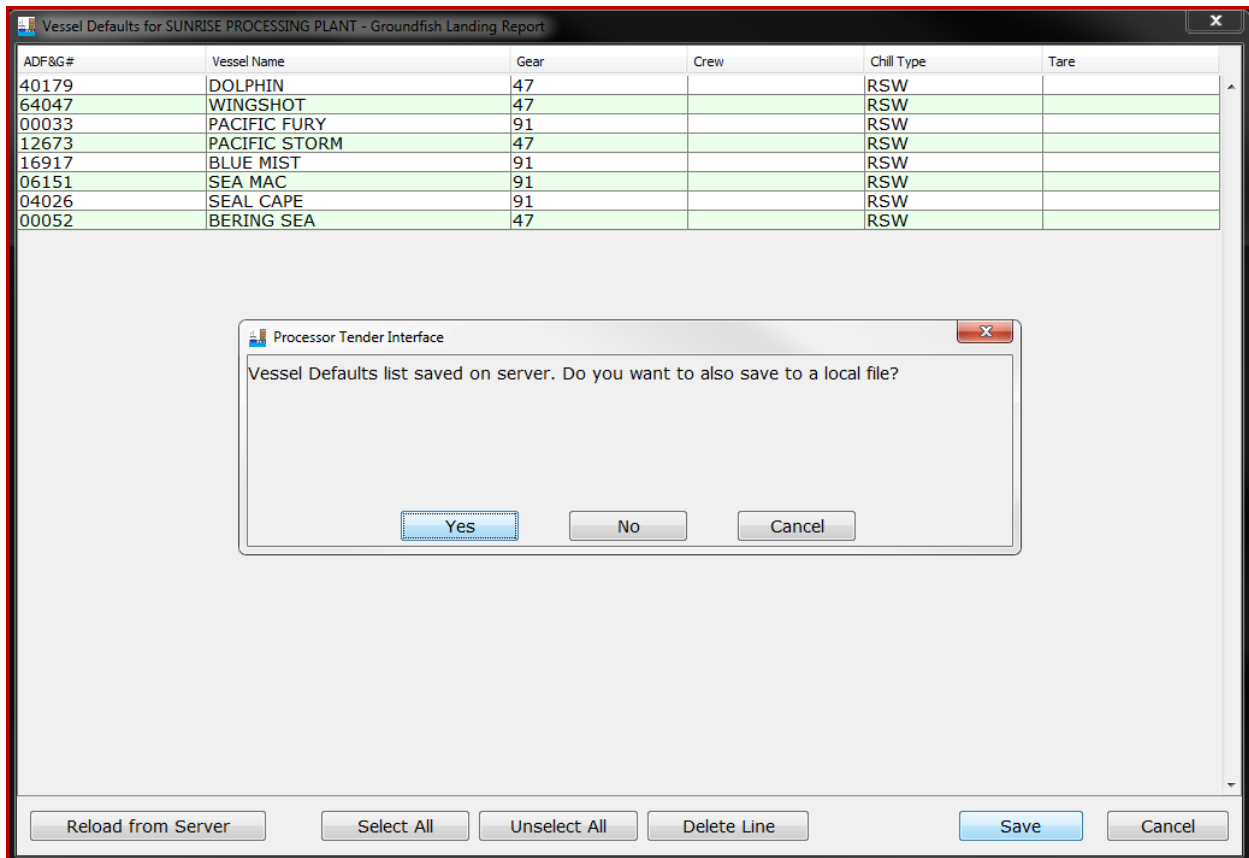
Vessel Defaults for SUNRISE PROCESSING PLANT - Groundfish Landing Report

| ADF&G# | Vessel Name | Gear | Crew | Chill Type | Tare |
|---|---|---|---|---|---|
| 40179 | DOLPHIN | 47 | | RSW | |
| 64047 | WINGSHOT | 47 | | RSW | |
| 00033 | PACIFIC FURY | 91 | | RSW | |
| 12673 | PACIFIC STORM | 47 | | RSW | |
| 16917 | BLUE MIST | 91 | | RSW | |
| 06151 | SEA MAC | 91 | | RSW | |
| 04026 | SEAL CAPE | 91 | | RSW | |
| 00052 | BERING SEA | 47 | | RSW | |

Processor Tender Interface

Vessel Defaults list saved on server. Do you want to also save to a local file?

Yes No Cancel

Reload from Server Select All Unselect All Delete Line Save Cancel